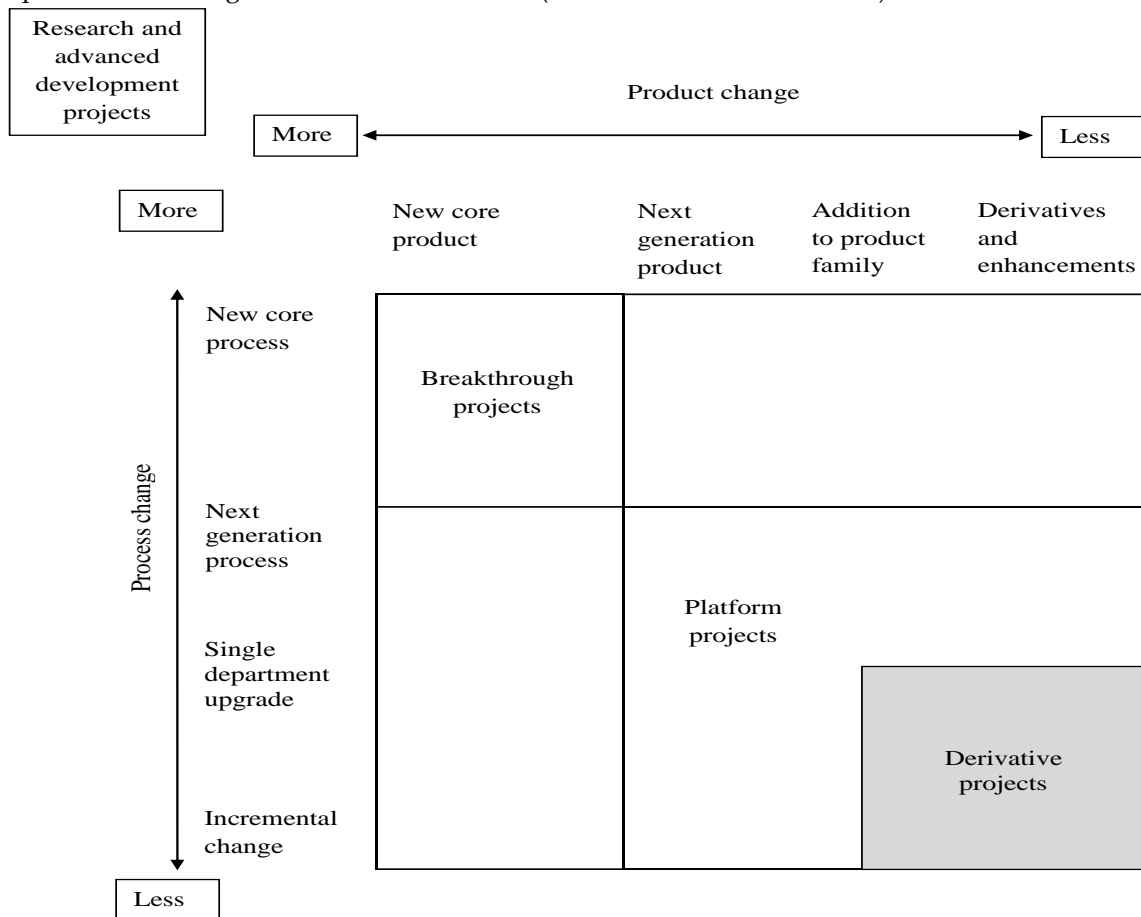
Research and advanced development projects

Product change

More

Less

More

New core product

Next generation product

Addition to product family

Derivatives and enhancements

New core process

Breakthrough projects

Process change

Next generation process

Platform projects

Single department upgrade

Derivative projects

Incremental change

Less